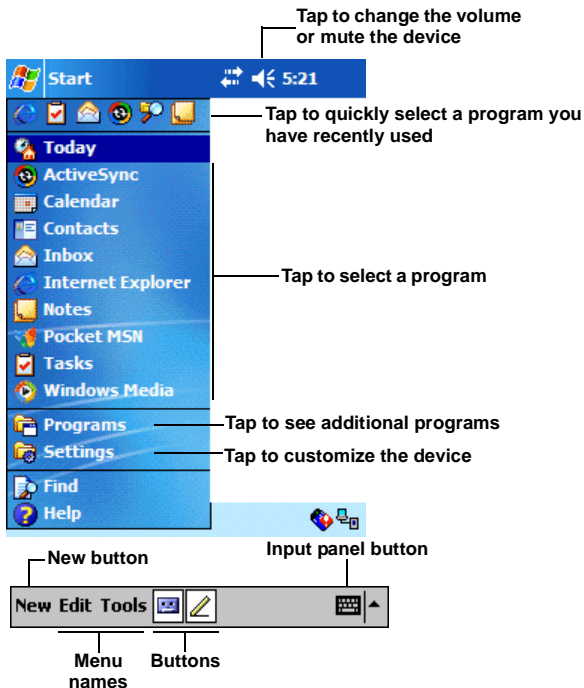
Tap to change the volume or mute the device

Start

5:21

Tap to quickly select a program you have recently used

Today
ActiveSync
Calendar
Contacts
Inbox
Internet Explorer
Notes
Pocket MSN
Tasks
Windows Media

Tap to select a program

Programs
Settings

Tap to see additional programs

Tap to customize the device

Find
Help

New button

Input panel button

New Edit Tools

Menu names

Buttons